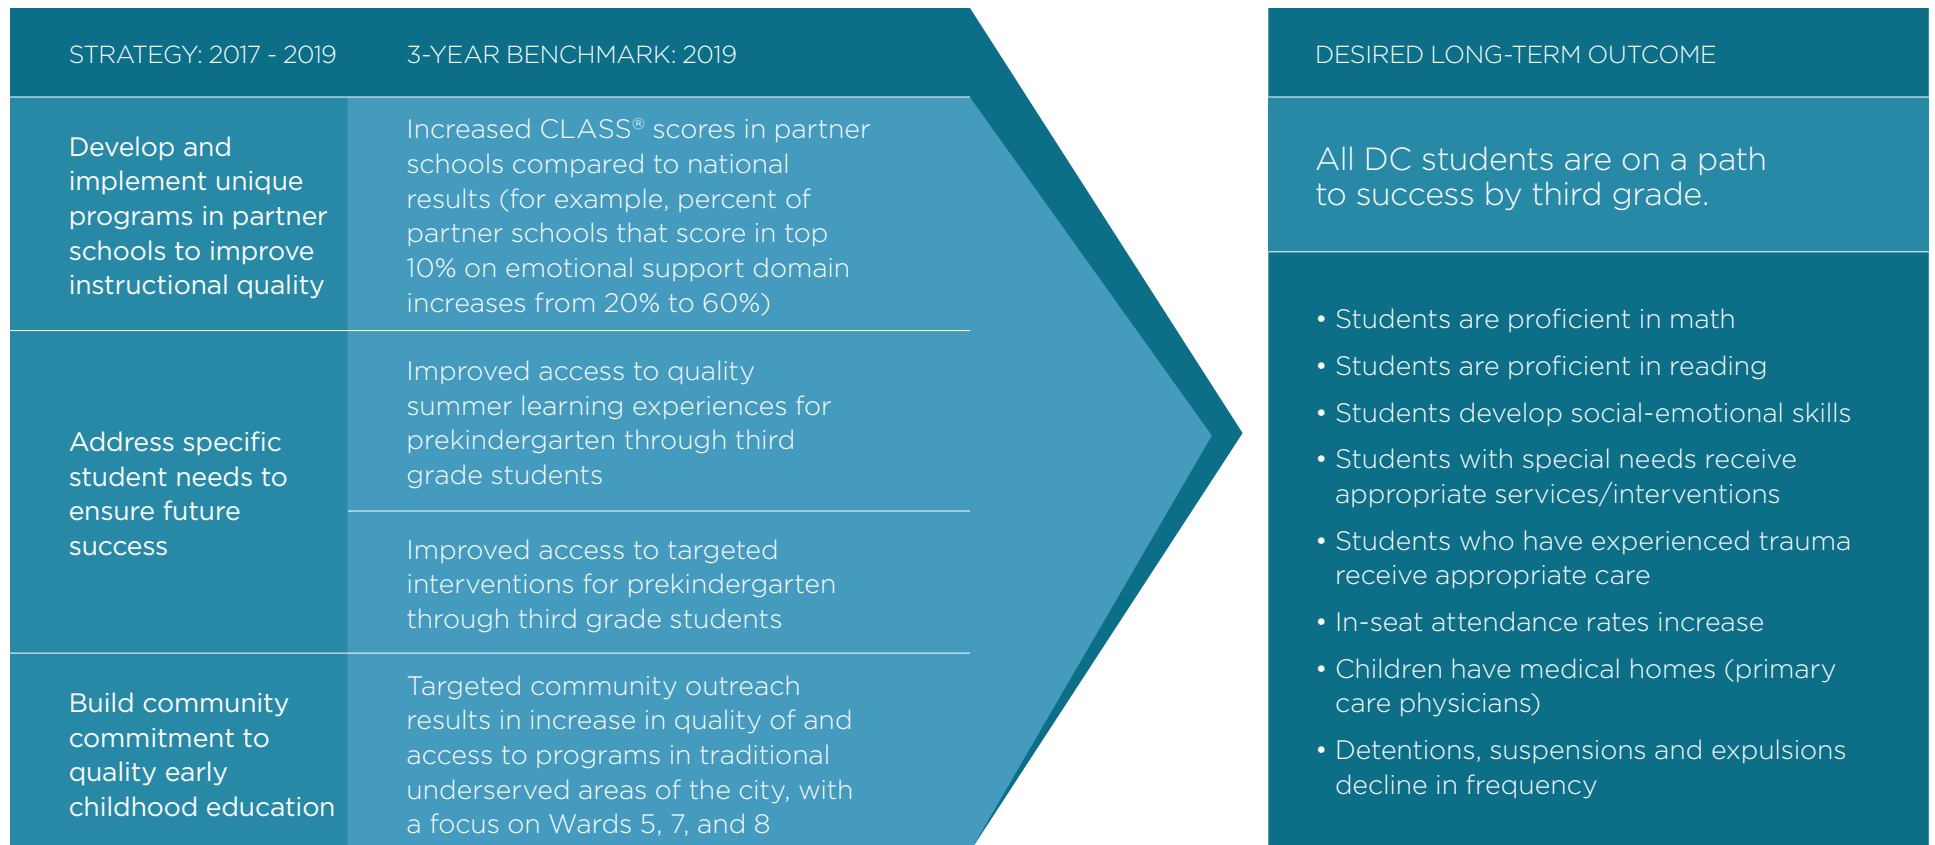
| STRATEGY: 2017 - 2019 | 3-YEAR BENCHMARK: 2019 |
|---|---|
| Develop and implement unique programs in partner schools to improve instructional quality | Increased CLASS® scores in partner schools compared to national results (for example, percent of partner schools that score in top 10% on emotional support domain increases from 20% to 60%) |
| Address specific student needs to ensure future success | Improved access to quality summer learning experiences for prekindergarten through third grade students |
| | Improved access to targeted interventions for prekindergarten through third grade students |
| Build community commitment to quality early childhood education | Targeted community outreach results in increase in quality of and access to programs in traditional underserved areas of the city, with a focus on Wards 5, 7, and 8 |

DESIRED LONG-TERM OUTCOME

All DC students are on a path to success by third grade.

• Students are proficient in math
• Students are proficient in reading
• Students develop social-emotional skills
• Students with special needs receive appropriate services/interventions
• Students who have experienced trauma receive appropriate care
• In-seat attendance rates increase
• Children have medical homes (primary care physicians)
• Detentions, suspensions and expulsions decline in frequency